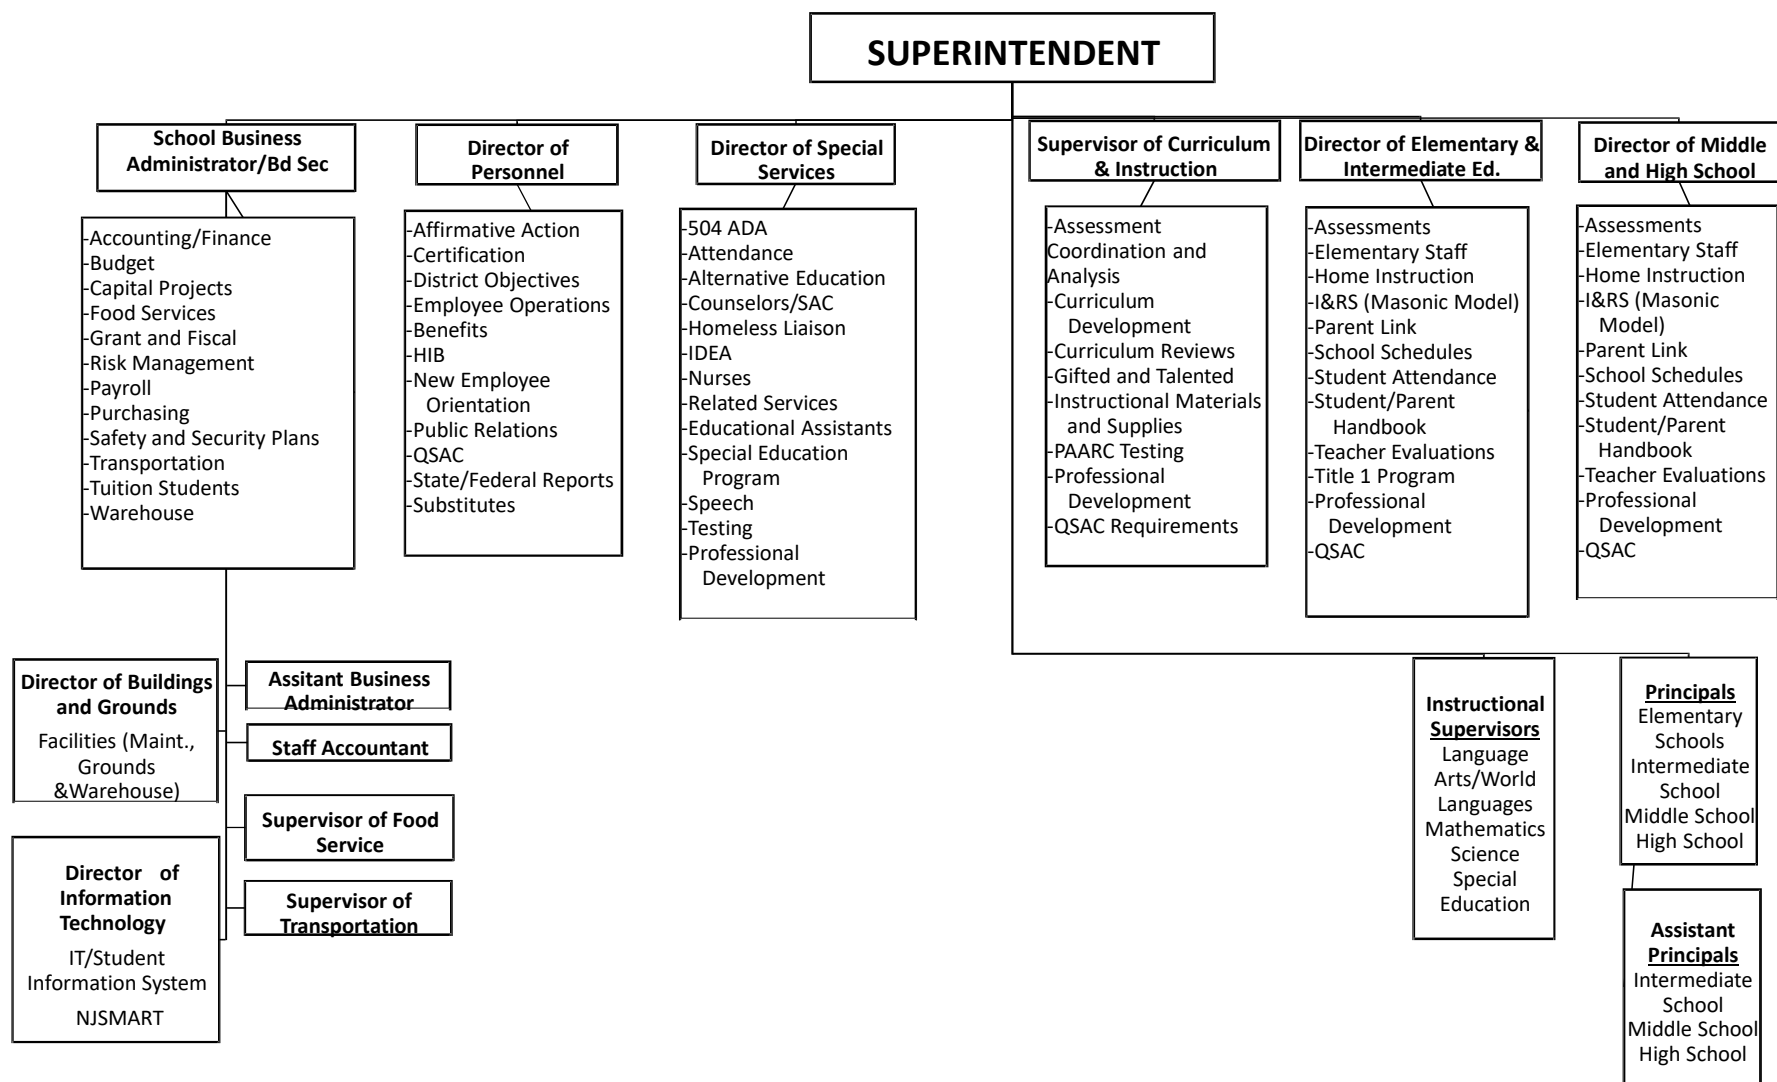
SUPERINTENDENT

School Business Administrator/Bd Sec

-Accounting/Finance
-Budget
-Capital Projects
-Food Services
-Grant and Fiscal
-Risk Management
-Payroll
-Purchasing
-Safety and Security Plans
-Transportation
-Tuition Students
-Warehouse

Director of Personnel

-Affirmative Action
-Certification
-District Objectives
-Employee Operations
-Benefits
-HIB
-New Employee Orientation
-Public Relations
-QSAC
-State/Federal Reports
-Substitutes

Director of Special Services

-504 ADA
-Attendance
-Alternative Education
-Counselors/SAC
-Homeless Liaison
-IDEA
-Nurses
-Related Services
-Educational Assistants
-Special Education Program
-Speech
-Testing
-Professional Development

Supervisor of Curriculum & Instruction

-Assessment Coordination and Analysis
-Curriculum Development
-Curriculum Reviews
-Gifted and Talented
-Instructional Materials and Supplies
-PAARC Testing
-Professional Development
-QSAC Requirements

Director of Elementary & Intermediate Ed.

-Assessments
-Elementary Staff
-Home Instruction
-I&RS (Masonic Model)
-Parent Link
-School Schedules
-Student Attendance
-Student/Parent Handbook
-Teacher Evaluations
-Title 1 Program
-Professional Development
-QSAC

Director of Middle and High School

-Assessments
-Elementary Staff
-Home Instruction
-I&RS (Masonic Model)
-Parent Link
-School Schedules
-Student Attendance
-Student/Parent Handbook
-Teacher Evaluations
-Professional Development
-QSAC

Director of Buildings and Grounds
Facilities (Maint., Grounds &Warehouse)

Assitant Business Administrator

Staff Accountant

Supervisor of Food Service

Director of Information Technology
IT/Student Information System
NJSMART

Supervisor of Transportation

Instructional Supervisors
Language Arts/World Languages
Mathematics
Science
Special Education

Principals
Elementary Schools
Intermediate School
Middle School
High School

Assistant Principals
Intermediate School
Middle School
High School